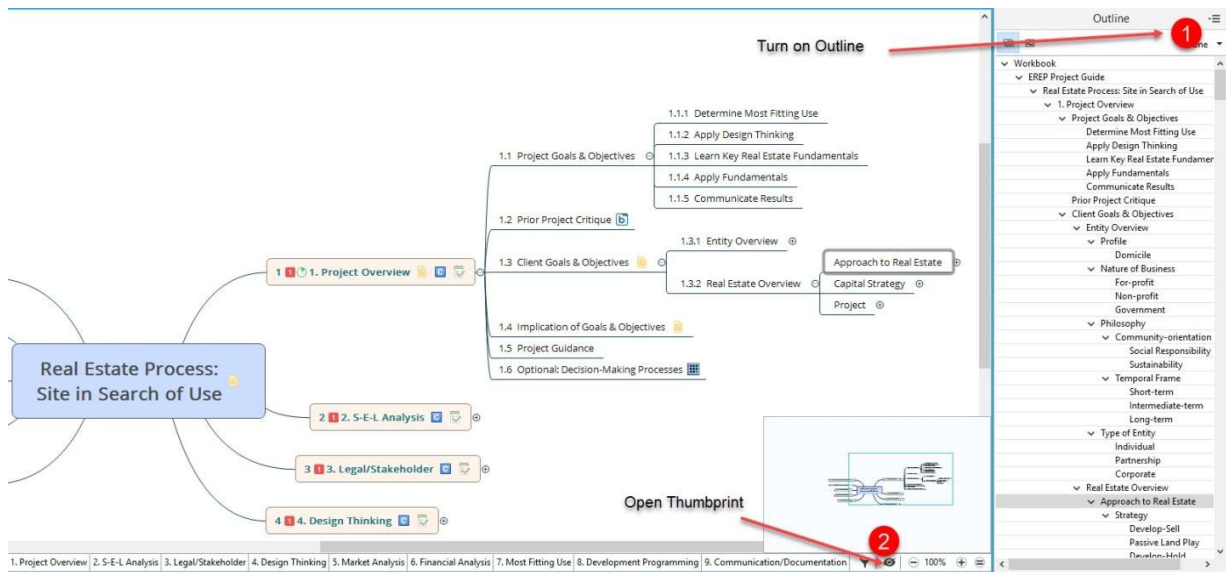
Turn on Outline

1

Real Estate Process: Site in Search of Use

1 1. Project Overview

1.1 Project Goals & Objectives

1.1.1 Determine Most Fitting Use

1.1.2 Apply Design Thinking

1.1.3 Learn Key Real Estate Fundamentals

1.1.4 Apply Fundamentals

1.1.5 Communicate Results

1.2 Prior Project Critique

1.3 Client Goals & Objectives

1.3.1 Entity Overview

1.3.2 Real Estate Overview

Approach to Real Estate

Capital Strategy

Project

1.4 Implication of Goals & Objectives

1.5 Project Guidance

1.6 Optional: Decision-Making Processes

2 2. S-E-L Analysis

3 3. Legal/Stakeholder

4 4. Design Thinking

Open Thumbprint

2

1. Project Overview | 2. S-E-L Analysis | 3. Legal/Stakeholder | 4. Design Thinking | 5. Market Analysis | 6. Financial Analysis | 7. Most Fitting Use | 8. Development Programming | 9. Communication/Documentation

100%

Outline

Workbook
EREP Project Guide
Real Estate Process: Site in Search of Use
1. Project Overview
Project Goals & Objectives
Determine Most Fitting Use
Apply Design Thinking
Learn Key Real Estate Fundamer
Apply Fundamentals
Communicate Results
Prior Project Critique
Client Goals & Objectives
Entity Overview
Profile
Domicile
Nature of Business
For-profit
Non-profit
Government
Philosophy
Community-orientation
Social Responsibility
Sustainability
Temporal Frame
Short-term
Intermediate-term
Long-term
Type of Entity
Individual
Partnership
Corporate
Real Estate Overview
Approach to Real Estate
Strategy
Develop-Sell
Passive Land Play
Develop-Hold